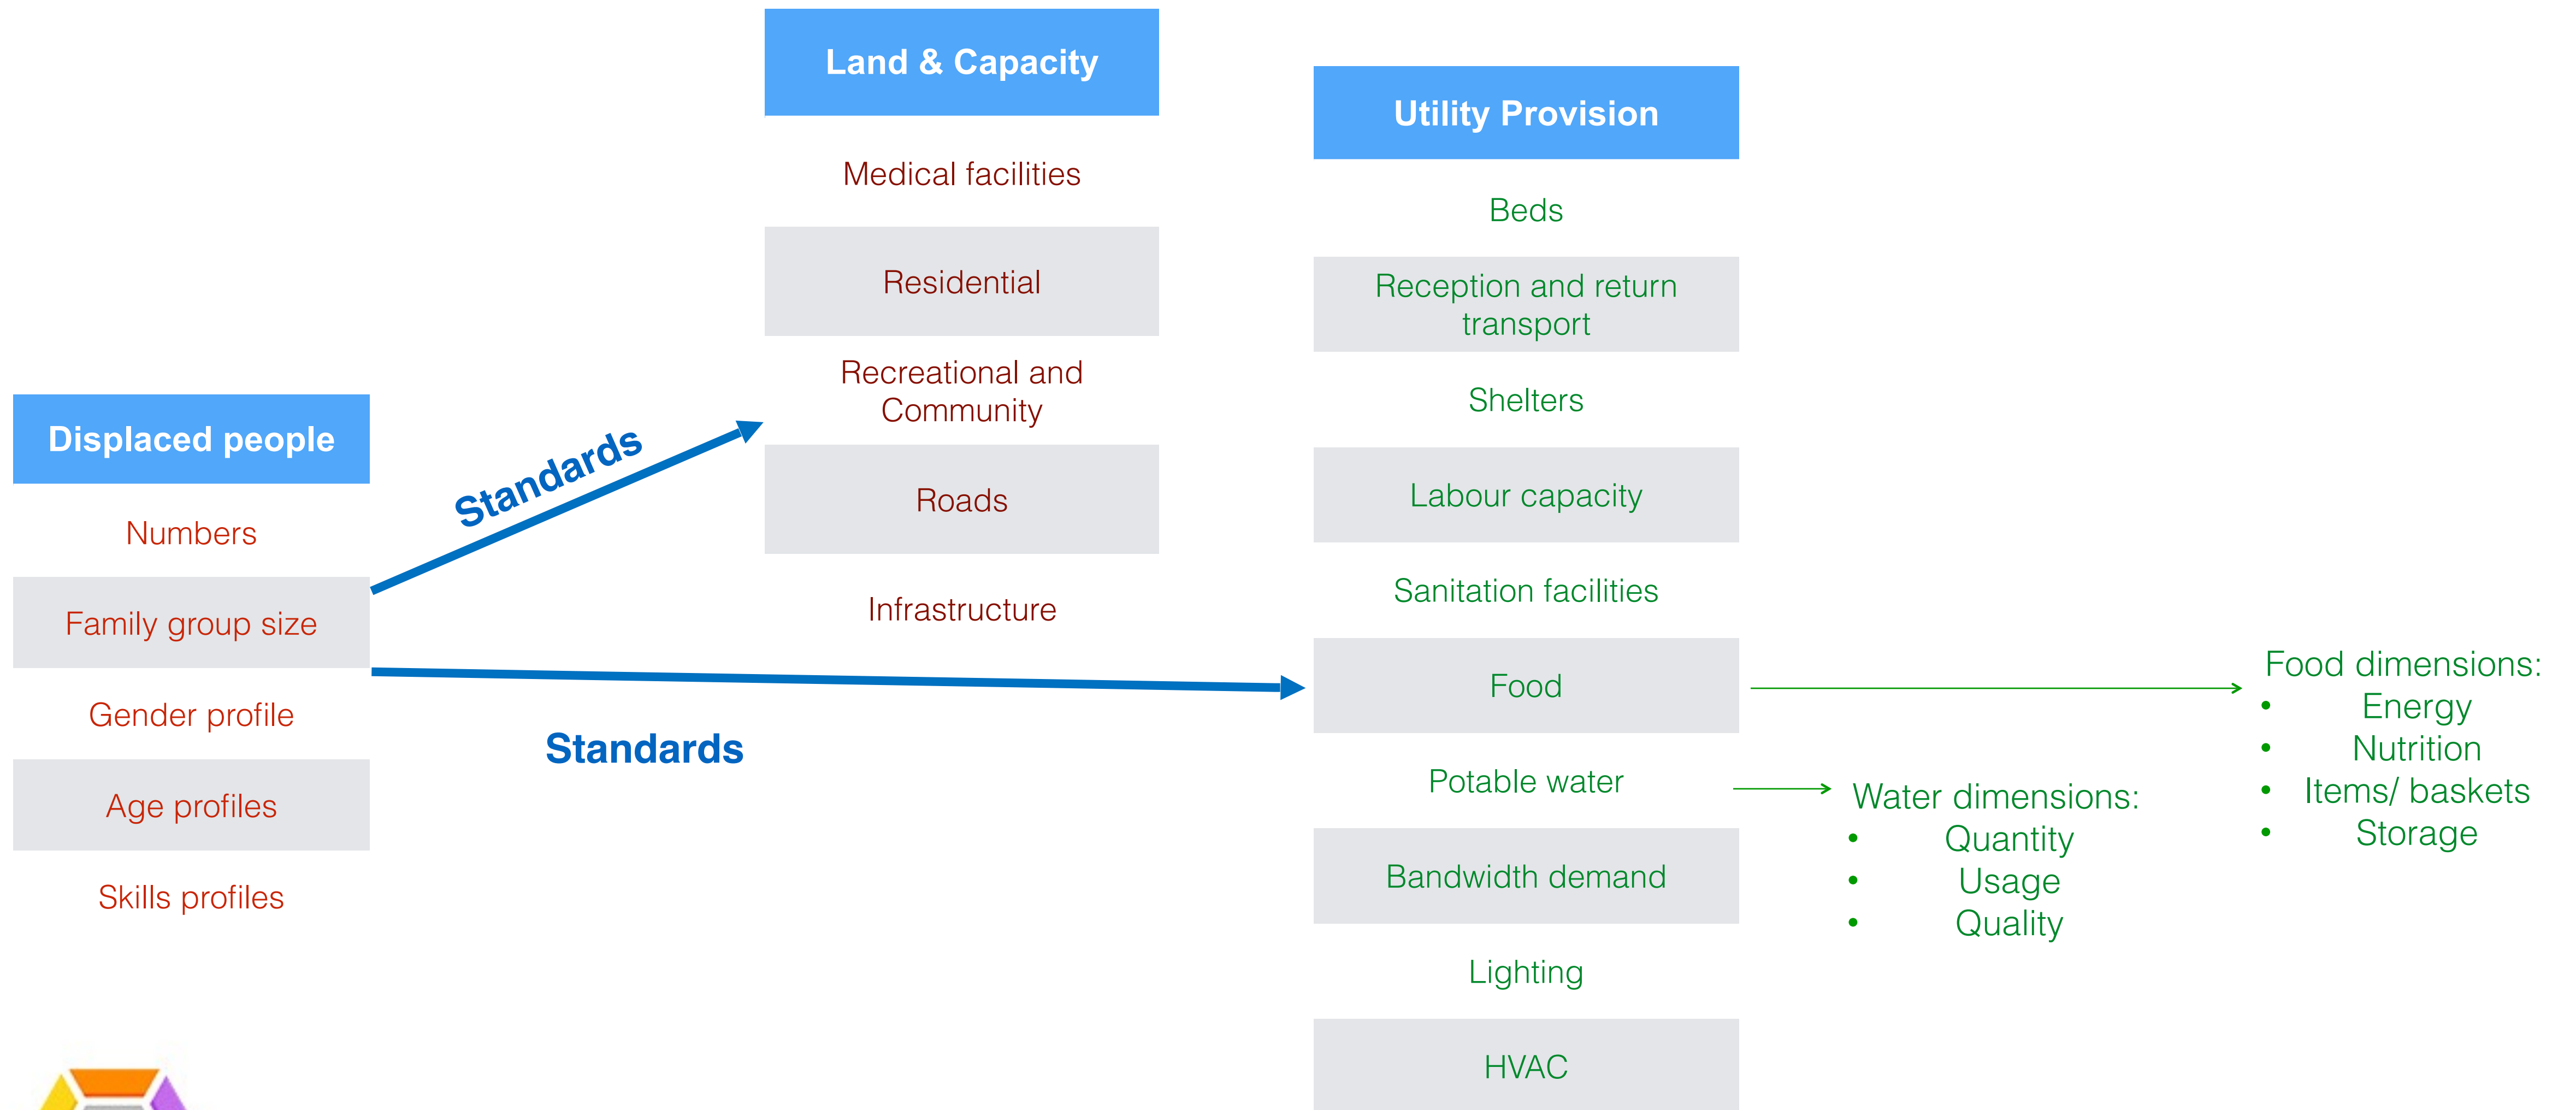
Displaced people

Numbers

Family group size

Gender profile

Age profiles

Skills profiles

Standards

Standards

Land & Capacity

Medical facilities

Residential

Recreational and Community

Roads

Infrastructure

Utility Provision

Beds

Reception and return transport

Shelters

Labour capacity

Sanitation facilities

Food

Potable water

Bandwidth demand

Lighting

HVAC

Water dimensions:
- Quantity
- Usage
- Quality

Food dimensions:
- Energy
- Nutrition
- Items/ baskets
- Storage